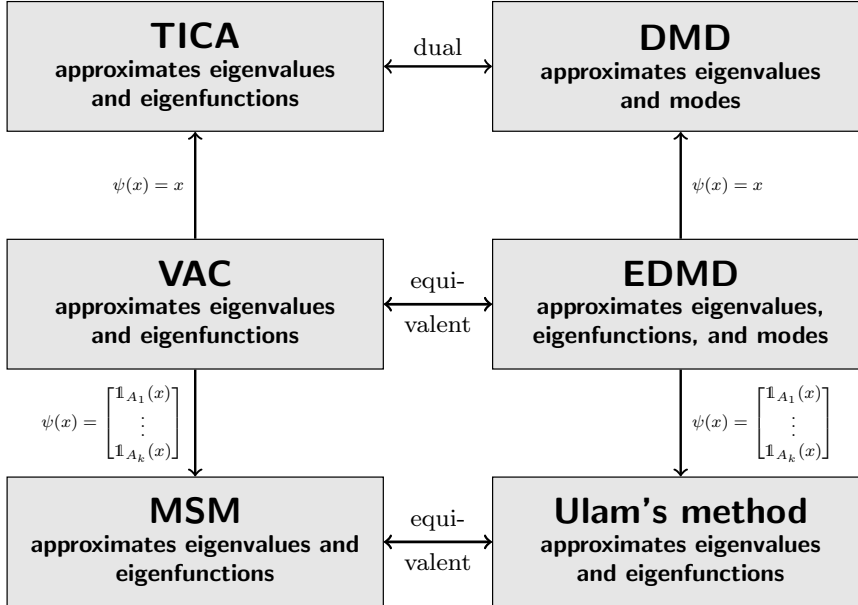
**TICA**
approximates eigenvalues and eigenfunctions

dual

**DMD**
approximates eigenvalues and modes

$\psi(x) = x$

$\psi(x) = x$

**VAC**
approximates eigenvalues and eigenfunctions

equivalent

**EDMD**
approximates eigenvalues, eigenfunctions, and modes

$\psi(x) = \begin{bmatrix} \mathbb{1}_{A_1}(x) \\ \vdots \\ \mathbb{1}_{A_k}(x) \end{bmatrix}$

$\psi(x) = \begin{bmatrix} \mathbb{1}_{A_1}(x) \\ \vdots \\ \mathbb{1}_{A_k}(x) \end{bmatrix}$

**MSM**
approximates eigenvalues and eigenfunctions

equivalent

**Ulam's method**
approximates eigenvalues and eigenfunctions